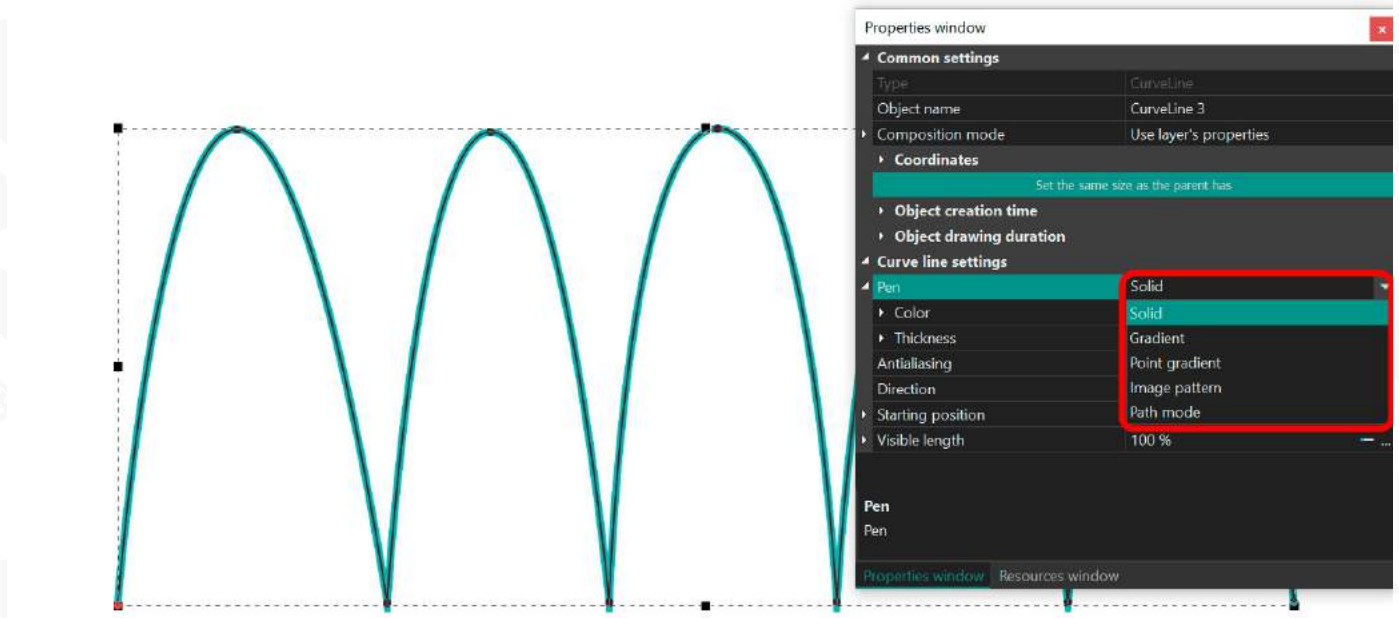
Properties window

Common settings

| | |
|---|---|
| Type | CurveLine |
| Object name | CurveLine 3 |
| Composition mode | Use layer's properties |

Coordinates

Set the same size as the parent has

Object creation time

Object drawing duration

Curve line settings

| | |
|---|---|
| Pen | Solid |
| Color | Solid |
| Thickness | Gradient |
| Antialiasing | Point gradient |
| Direction | Image pattern |
| Starting position | Path mode |
| Visible length | 100 % |

Pen

Pen

Properties window   Resources window